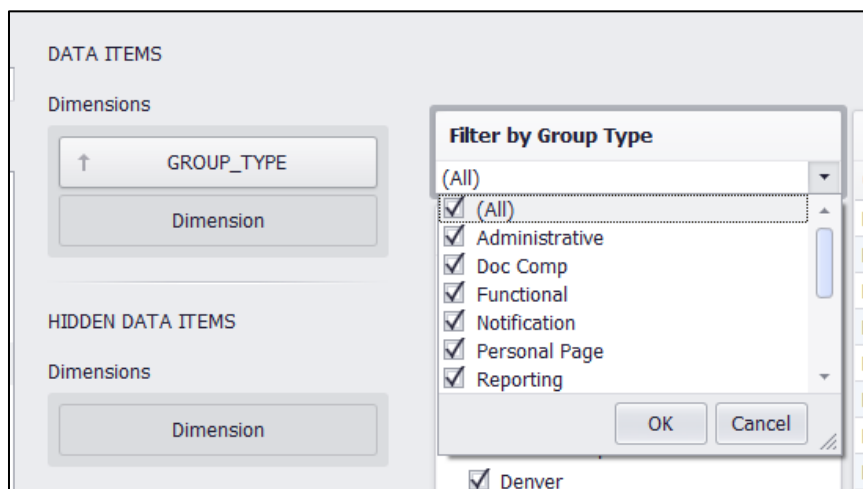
DATA ITEMS

Dimensions

↑ GROUP_TYPE

Dimension

HIDDEN DATA ITEMS

Dimensions

Dimension

Filter by Group Type

(All)

(All)
Administrative
Doc Comp
Functional
Notification
Personal Page
Reporting

OK
Cancel

Denver